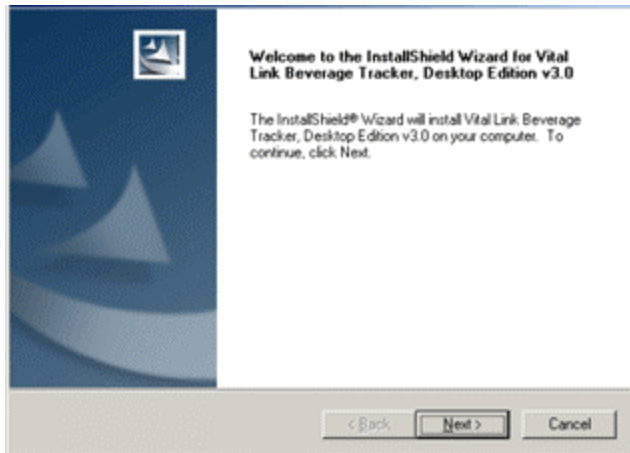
Welcome to the InstallShield Wizard for Vital Link Beverage Tracker, Desktop Edition v3.0

The InstallShield® Wizard will install Vital Link Beverage Tracker, Desktop Edition v3.0 on your computer. To continue, click Next.

< Back

Next >

Cancel